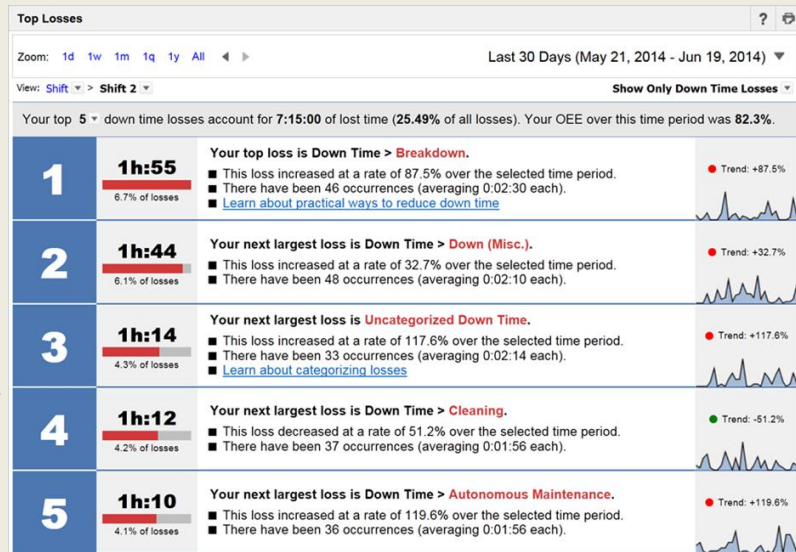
Top Losses

?

Zoom: 1d 1w 1m 1q 1y All ◄ ►

Last 30 Days (May 21, 2014 - Jun 19, 2014) ▼

View: Shift ▾ > Shift 2 ▾

Show Only Down Time Losses ▾

Your top 5 ▾ down time losses account for 7:15:00 of lost time (25.49% of all losses). Your OEE over this time period was 82.3%.

| | | | |
|---|---|---|---|
| 1 | 1h:55 6.7% of losses | Your top loss is Down Time > Breakdown. ■ This loss increased at a rate of 87.5% over the selected time period. ■ There have been 46 occurrences (averaging 0:02:30 each). ■ Learn about practical ways to reduce down time | Trend: +87.5% |
| 2 | 1h:44 6.1% of losses | Your next largest loss is Down Time > Down (Misc.). ■ This loss increased at a rate of 32.7% over the selected time period. ■ There have been 48 occurrences (averaging 0:02:10 each). | Trend: +32.7% |
| 3 | 1h:14 4.3% of losses | Your next largest loss is Uncategorized Down Time. ■ This loss increased at a rate of 117.6% over the selected time period. ■ There have been 33 occurrences (averaging 0:02:14 each). ■ Learn about categorizing losses | Trend: +117.6% |
| 4 | 1h:12 4.2% of losses | Your next largest loss is Down Time > Cleaning. ■ This loss decreased at a rate of 51.2% over the selected time period. ■ There have been 37 occurrences (averaging 0:01:56 each). | Trend: -51.2% |
| 5 | 1h:10 4.1% of losses | Your next largest loss is Down Time > Autonomous Maintenance. ■ This loss increased at a rate of 119.6% over the selected time period. ■ There have been 36 occurrences (averaging 0:01:56 each). | Trend: +119.6% |